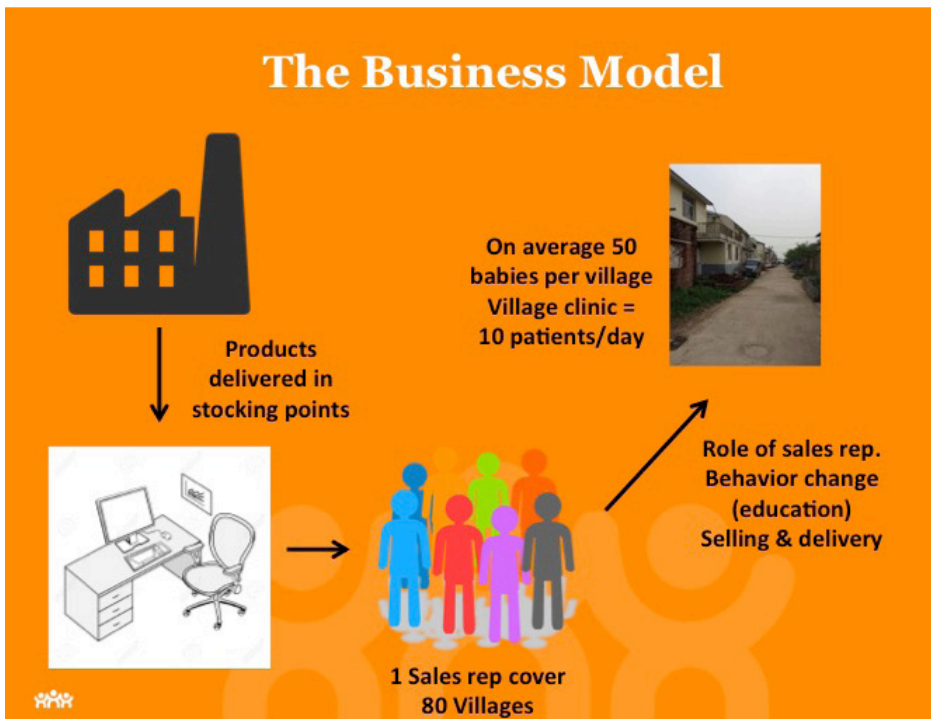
The Business Model

Products delivered in stocking points

On average 50 babies per village
Village clinic = 10 patients/day

Role of sales rep.
Behavior change (education)
Selling & delivery

1 Sales rep cover 80 Villages